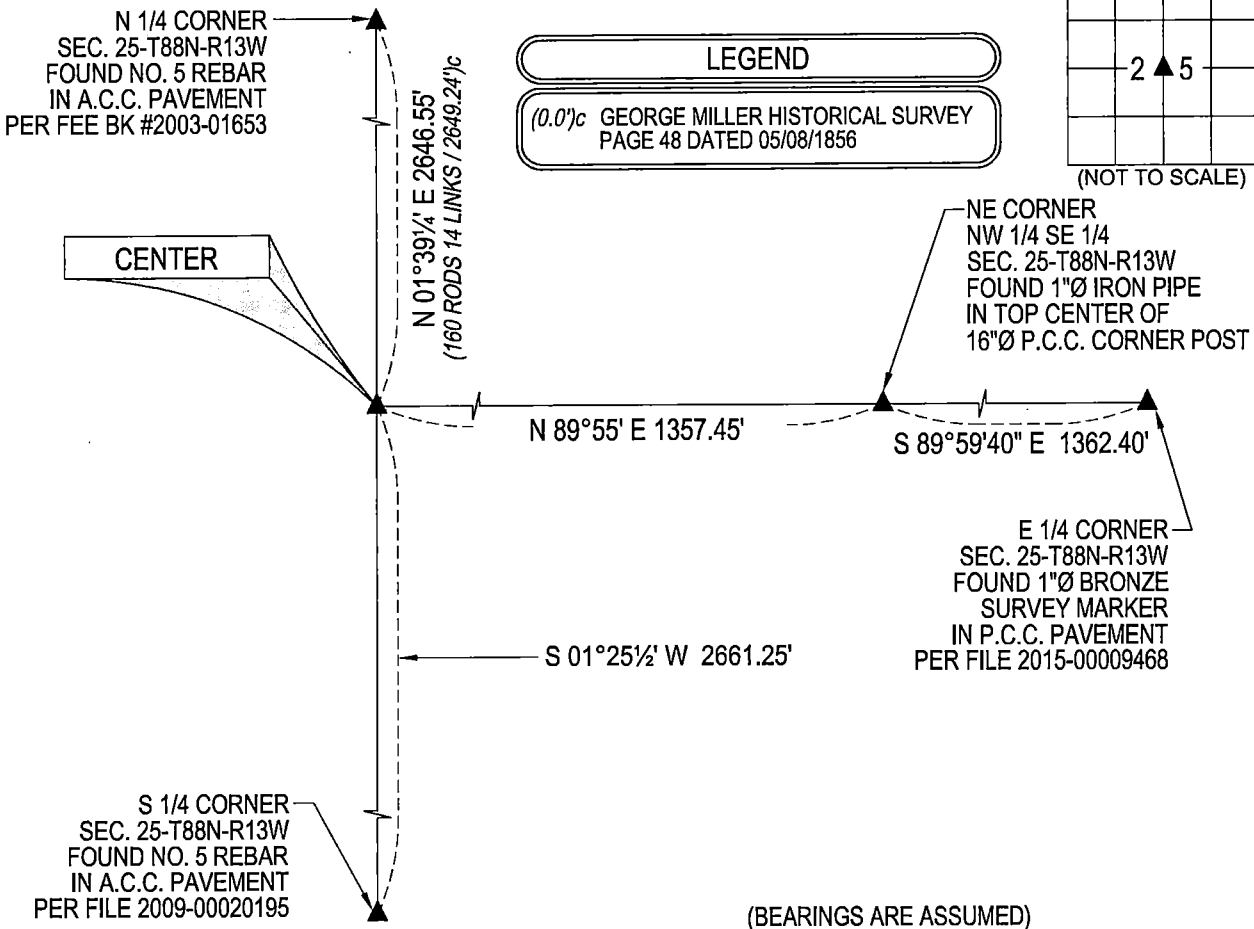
N 1/4 CORNER
SEC. 25-T88N-R13W
FOUND NO. 5 REBAR
IN A.C.C. PAVEMENT
PER FEE BK #2003-01653

LEGEND

(0.0')c GEORGE MILLER HISTORICAL SURVEY PAGE 48 DATED 05/08/1856

2 ▲ 5

(NOT TO SCALE)

N 01°39¼' E 2646.55'
(160 RODS 14 LINKS / 2649.24')c

CENTER

NE CORNER
NW 1/4 SE 1/4
SEC. 25-T88N-R13W
FOUND 1"Ø IRON PIPE
IN TOP CENTER OF
16"Ø P.C.C. CORNER POST

N 89°55' E 1357.45'

S 89°59'40" E 1362.40'

E 1/4 CORNER
SEC. 25-T88N-R13W
FOUND 1"Ø BRONZE
SURVEY MARKER
IN P.C.C. PAVEMENT
PER FILE 2015-00009468

S 01°25½' W 2661.25'

S 1/4 CORNER
SEC. 25-T88N-R13W
FOUND NO. 5 REBAR
IN A.C.C. PAVEMENT
PER FILE 2009-00020195

(BEARINGS ARE ASSUMED)